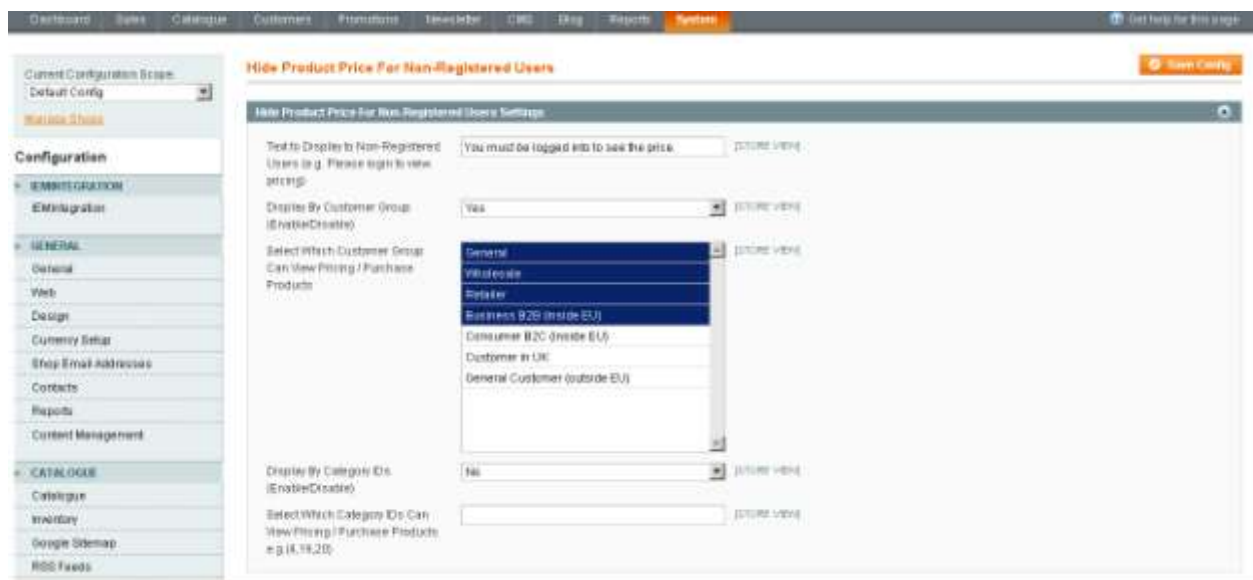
Dashboard Sales Catalogue Customers Promotions Newsletter CMS Blog Reports System

Get help for this page

Current Configuration Scope:
Default Config

Manage Stores

Configuration

IEMINTEGRATION
IEMIntegration

GENERAL
General
Web
Design
Currency Setup
Shop Email Addresses
Contacts
Reports
Content Management

CATALOGUE
Catalogue
Inventory
Google Sitemap
RSS Feeds

Hide Product Price For Non-Registered Users

Save Config

Hide Product Price For Non-Registered Users Settings

Text to Display to Non-Registered Users (e.g. Please login to view pricing) | You must be logged into to see the price. | [STORE VIEW]

Display By Customer Group (Enable/Disable) | Yes | [STORE VIEW]

Select Which Customer Group Can View Pricing / Purchase Products | [STORE VIEW]
General
Wholesale
Retailer
Business B2B (inside EU)
Consumer B2C (inside EU)
Customer in UK
General Customer (outside EU)

Display By Category IDs (Enable/Disable) | No | [STORE VIEW]

Select Which Category IDs Can View Pricing / Purchase Products e.g.(4,19,20) | [STORE VIEW]